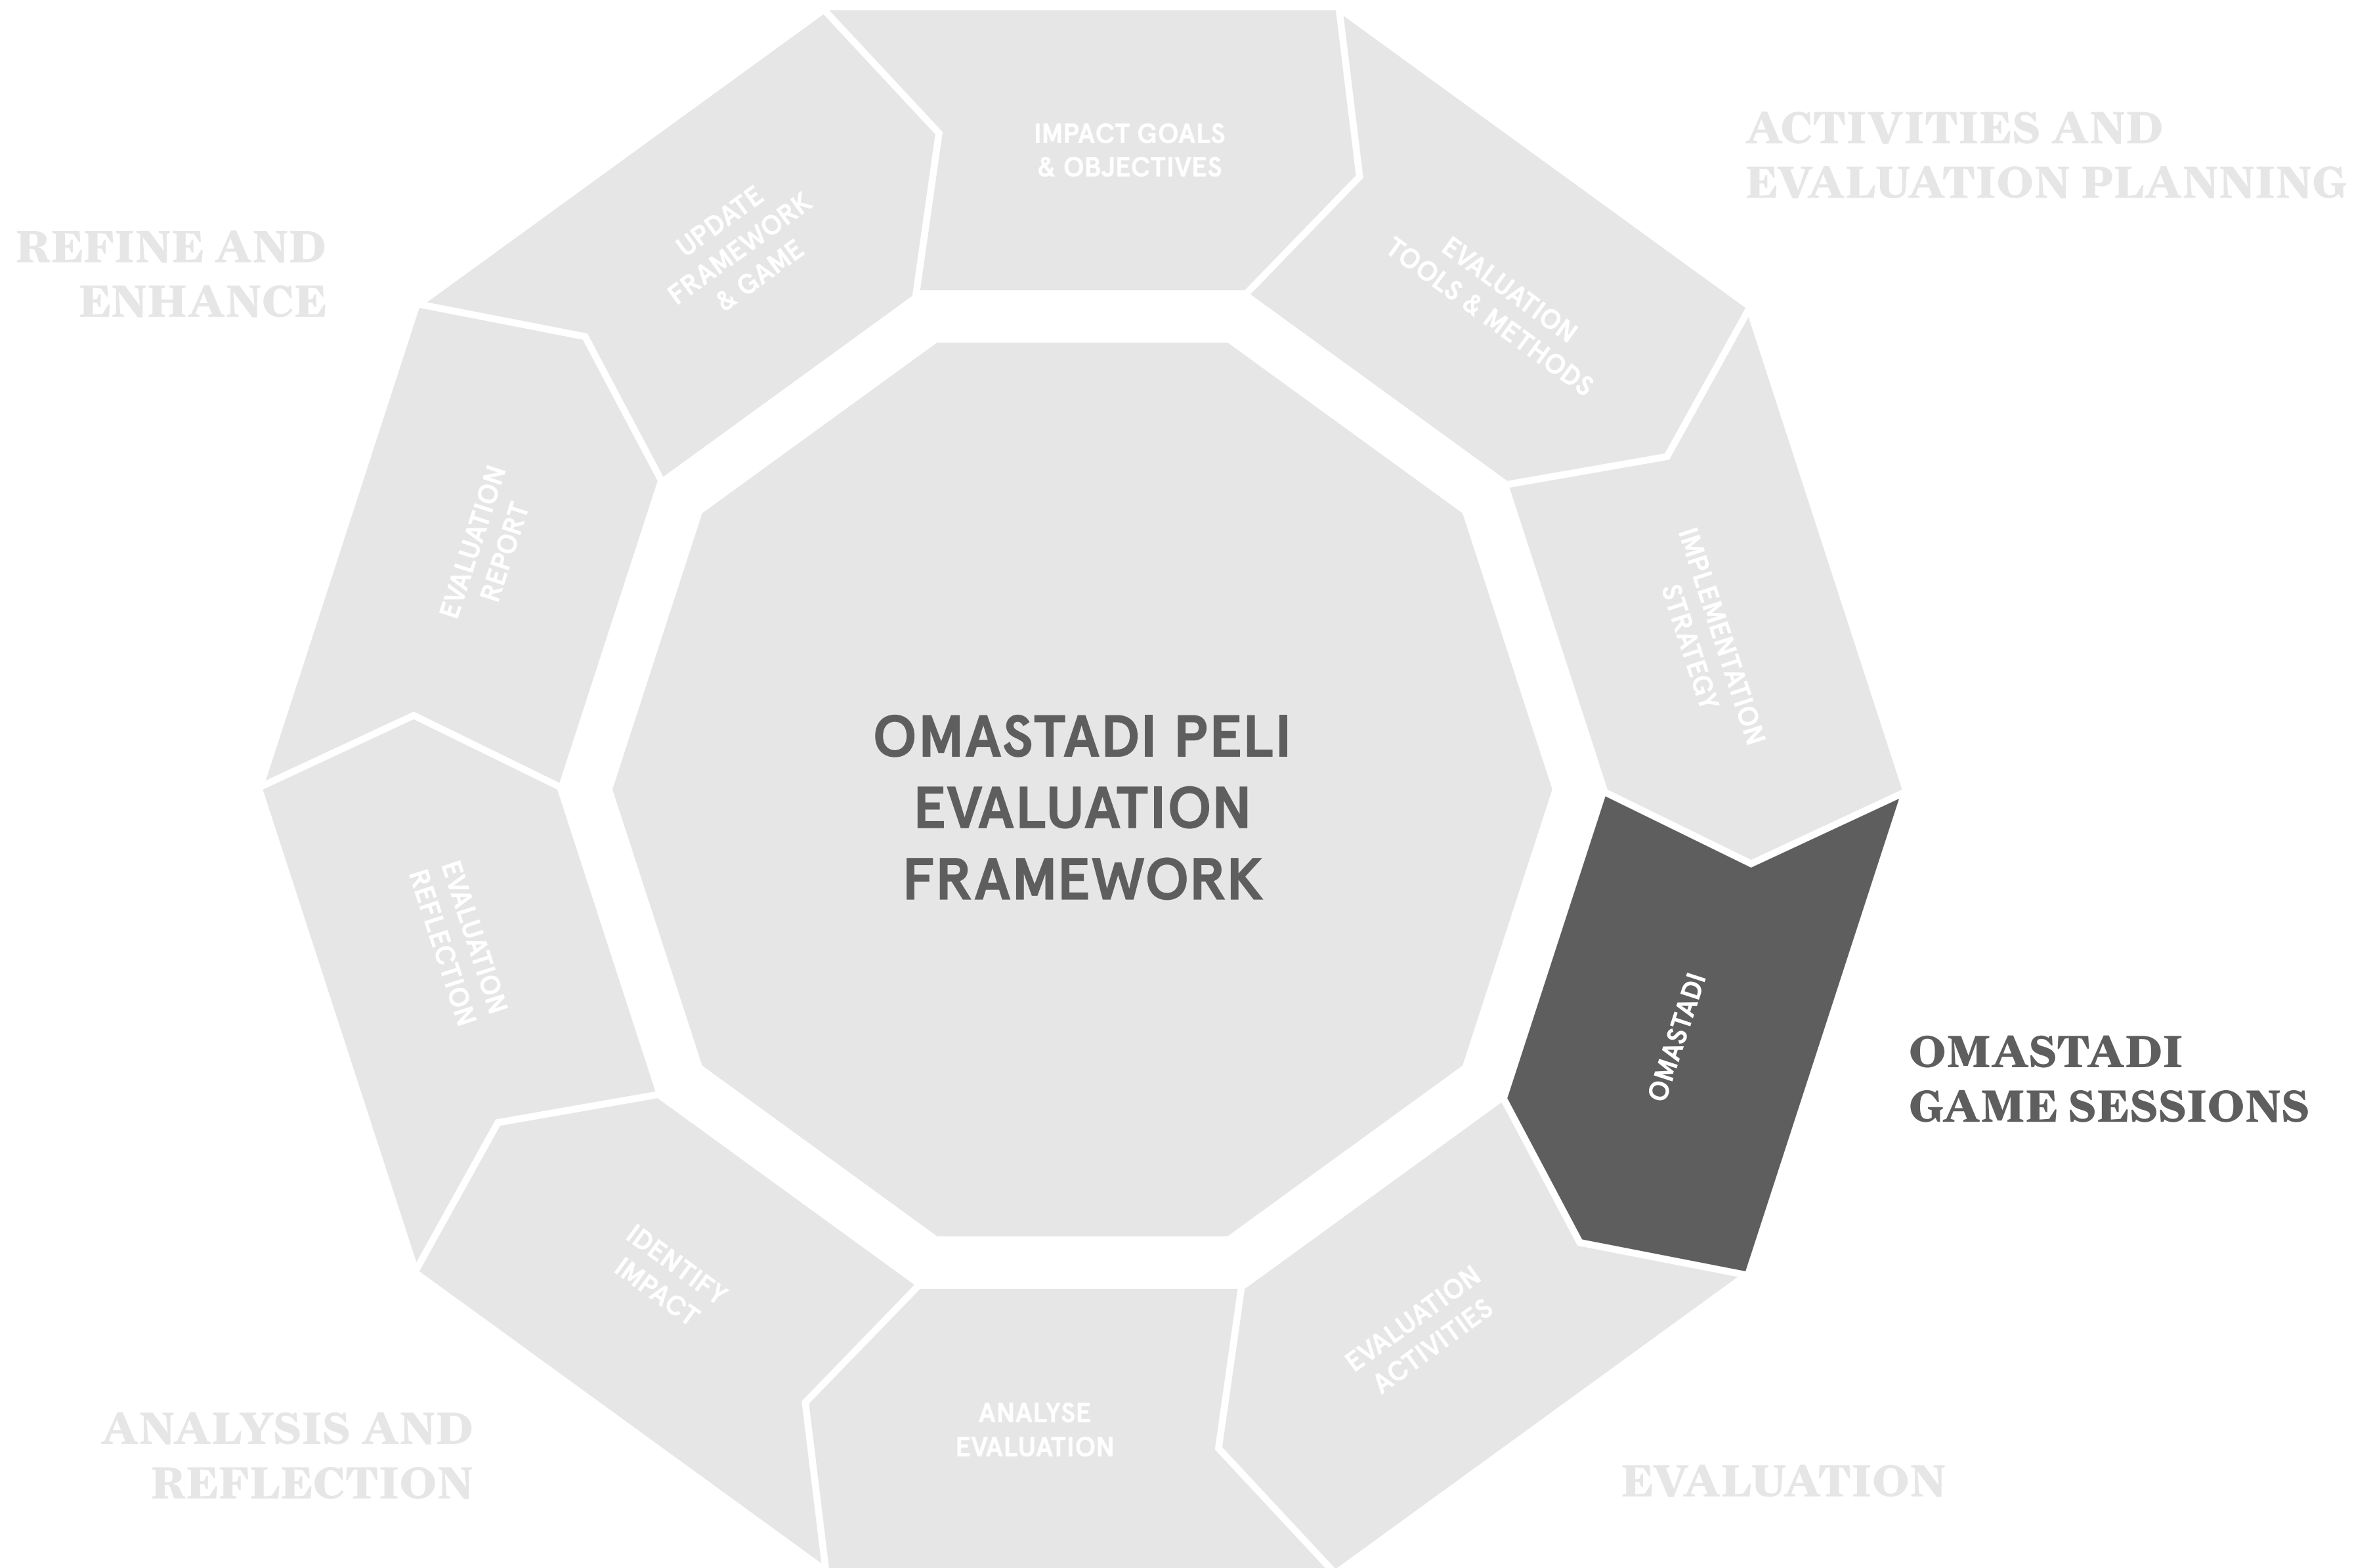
ACTIVITIES AND EVALUATION PLANNING

REFINE AND ENHANCE

IMPACT GOALS & OBJECTIVES

UPDATE FRAMEWORK & GAME

EVALUATION TOOLS & METHODS

EVALUATION REPORT

IMPLEMENTATION STRATEGY

OMASTADI PELI EVALUATION FRAMEWORK

EVALUATION REFLECTION

OMASTADI

OMASTADI GAME SESSIONS

IDENTIFY IMPACT

EVALUATION ACTIVITIES

ANALYSE EVALUATION

ANALYSIS AND REFLECTION

EVALUATION